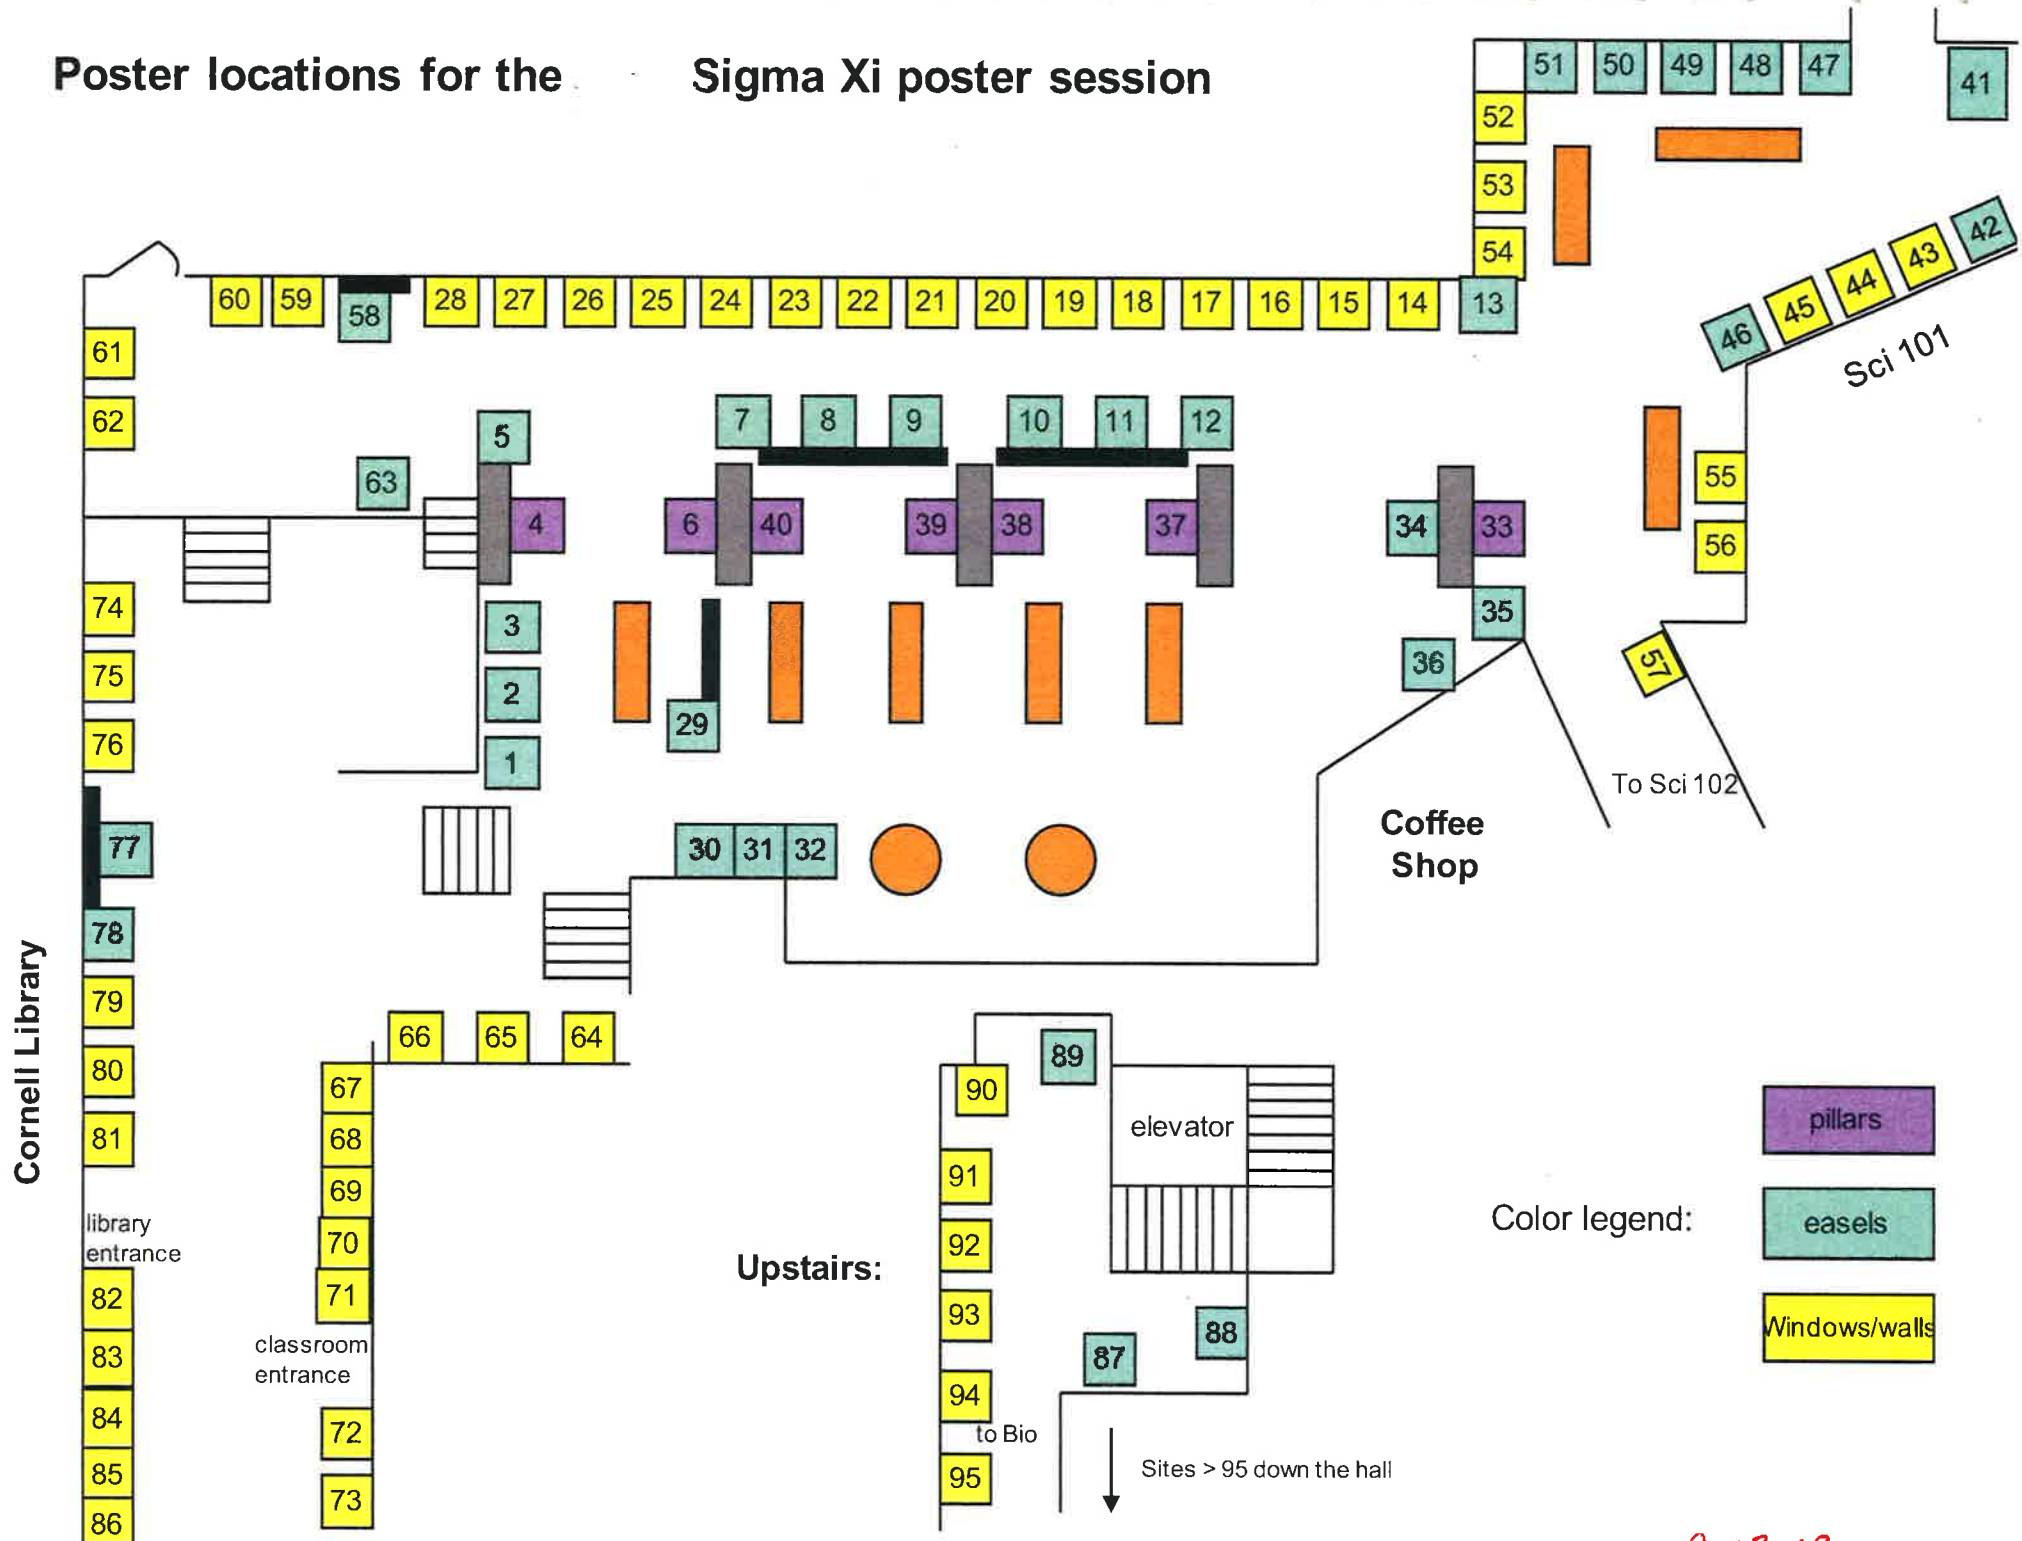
Poster locations for the Sigma Xi poster session

51 50 49 48 47 41

52

53

54

42 43 44 45 46

Sci 101

60 59 58 28 27 26 25 24 23 22 21 20 19 18 17 16 15 14 13

61

62

63

5

7 8 9 10 11 12

4 6 40 39 38 37 34 33

55

56

74

75

76

3

2

1

29

35

36

57

To Sci 102

77

78

30 31 32

Coffee Shop

Cornell Library

79

80

81

library entrance

82

83

84

85

86

66 65 64

67

68

69

70

71

classroom entrance

72

73

Upstairs:

89

90

elevator

91

92

93

94

to Bio

95

87

88

Sites > 95 down the hall

Color legend:

pillars

easels

Windows/walls